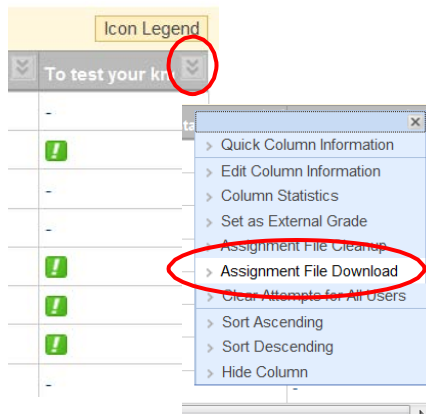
Icon Legend

To test your kn

-

!

-

-

!

!

!

-

Quick Column Information
Edit Column Information
Column Statistics
Set as External Grade
Assignment File Cleanup
Assignment File Download
Clear Attempts for All Users
Sort Ascending
Sort Descending
Hide Column

-